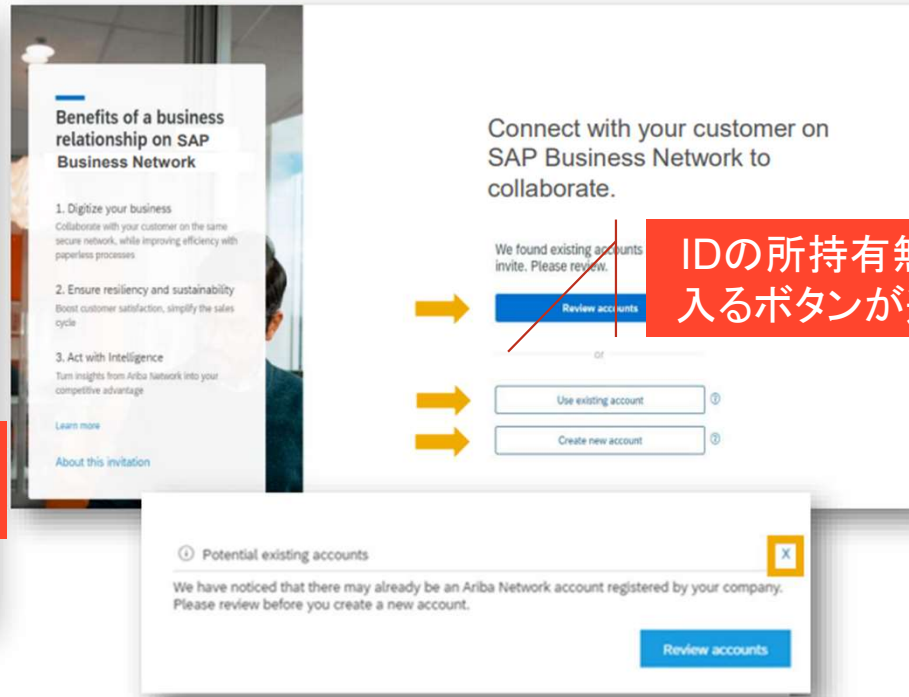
Benefits of a business relationship on SAP Business Network

1. Digitize your business
Collaborate with your customer on the same secure network, while improving efficiency with paperless processes

2. Ensure resiliency and sustainability
Boost customer satisfaction, simplify the sales cycle

3. Act with Intelligence
Turn insights from Ariba Network into your competitive advantage

Learn more

About this invitation

Connect with your customer on SAP Business Network to collaborate.

We found existing accounts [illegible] invite. Please review.

IDの所持有無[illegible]
入るボタンが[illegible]

Review accounts

or

Use existing account

Create new account

Potential existing accounts

X

We have noticed that there may already be an Ariba Network account registered by your company. Please review before you create a new account.

Review accounts